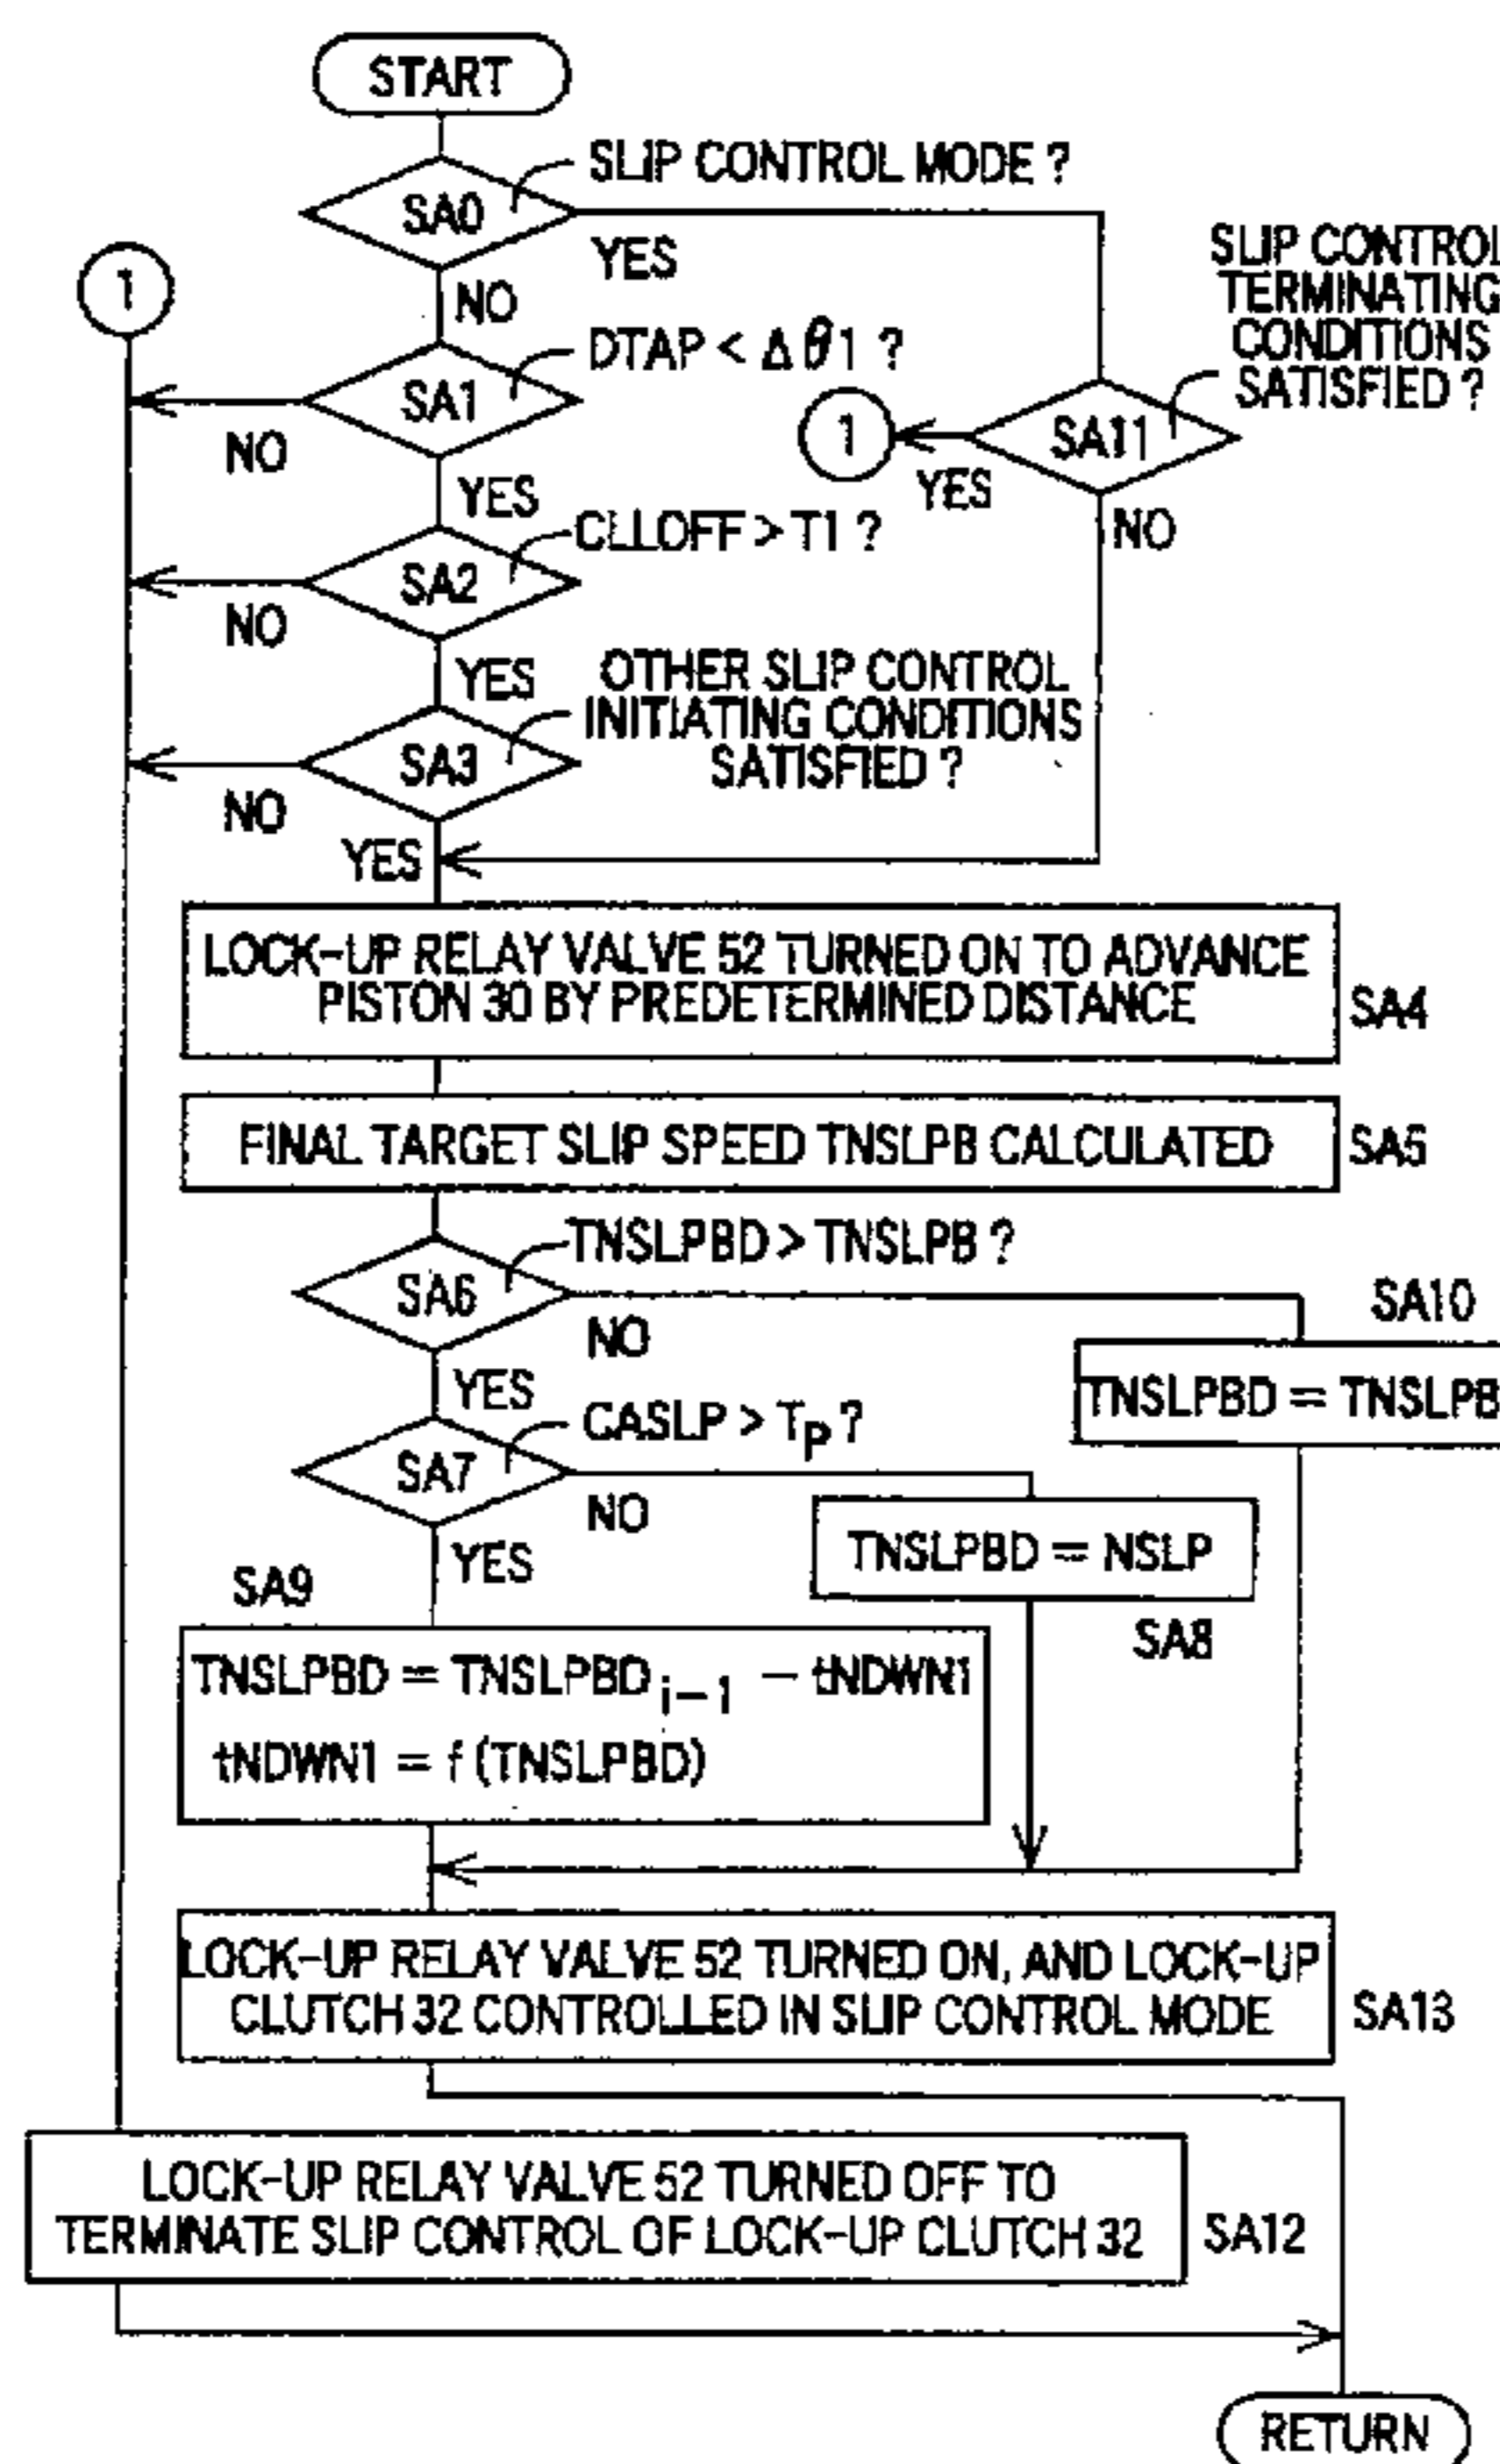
START

SLIP CONTROL MODE ?

SA0

YES

NO

1

DTAP < $\Delta\theta 1$ ?

SA1

NO

YES

SLIP CONTROL TERMINATING CONDITIONS SATISFIED ?

1

SA11

YES

NO

CLLOFF > T1 ?

SA2

NO

YES

OTHER SLIP CONTROL INITIATING CONDITIONS SATISFIED ?

SA3

NO

YES

LOCK-UP RELAY VALVE 52 TURNED ON TO ADVANCE PISTON 30 BY PREDETERMINED DISTANCE

SA4

FINAL TARGET SLIP SPEED TNSLPB CALCULATED

SA5

TNSLPBD > TNSLPB ?

SA6

NO

SA10

TNSLPBD = TNSLPB

YES

CASLP > $T_P$ ?

SA7

NO

TNSLPBD = NSLP

SA8

YES

SA9

TNSLPBD = TNSLPBD$_{i-1}$ − tNDWN1

tNDWN1 = f (TNSLPBD)

LOCK-UP RELAY VALVE 52 TURNED ON, AND LOCK-UP CLUTCH 32 CONTROLLED IN SLIP CONTROL MODE

SA13

LOCK-UP RELAY VALVE 52 TURNED OFF TO TERMINATE SLIP CONTROL OF LOCK-UP CLUTCH 32

SA12

RETURN